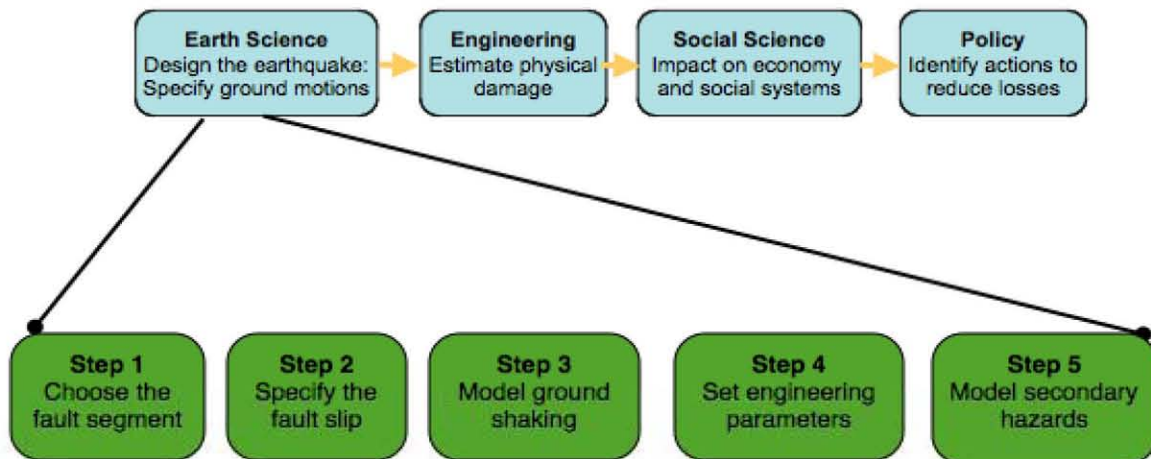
Earth Science
Design the earthquake: Specify ground motions

Engineering
Estimate physical damage

Social Science
Impact on economy and social systems

Policy
Identify actions to reduce losses

Step 1
Choose the fault segment

Step 2
Specify the fault slip

Step 3
Model ground shaking

Step 4
Set engineering parameters

Step 5
Model secondary hazards